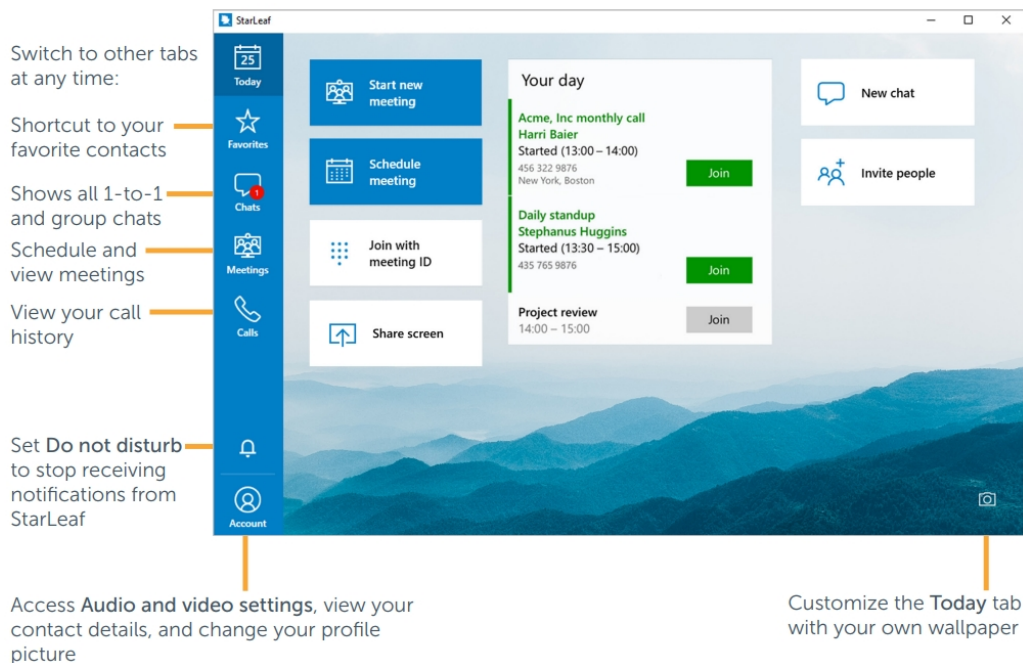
Switch to other tabs at any time:

Shortcut to your favorite contacts

Shows all 1-to-1 and group chats

Schedule and view meetings

View your call history

Set Do not disturb to stop receiving notifications from StarLeaf

StarLeaf

25
Today

Favorites

1
Chats

Meetings

Calls

Account

Start new meeting

Schedule meeting

Join with meeting ID

Share screen

Your day

Acme, Inc monthly call
Harri Baier
Started (13:00 – 14:00)
456 322 9876
New York, Boston

Join

Daily standup
Stephanus Huggins
Started (13:30 – 15:00)
435 765 9876

Join

Project review
14:00 – 15:00

Join

New chat

Invite people

Access Audio and video settings, view your contact details, and change your profile picture

Customize the Today tab with your own wallpaper